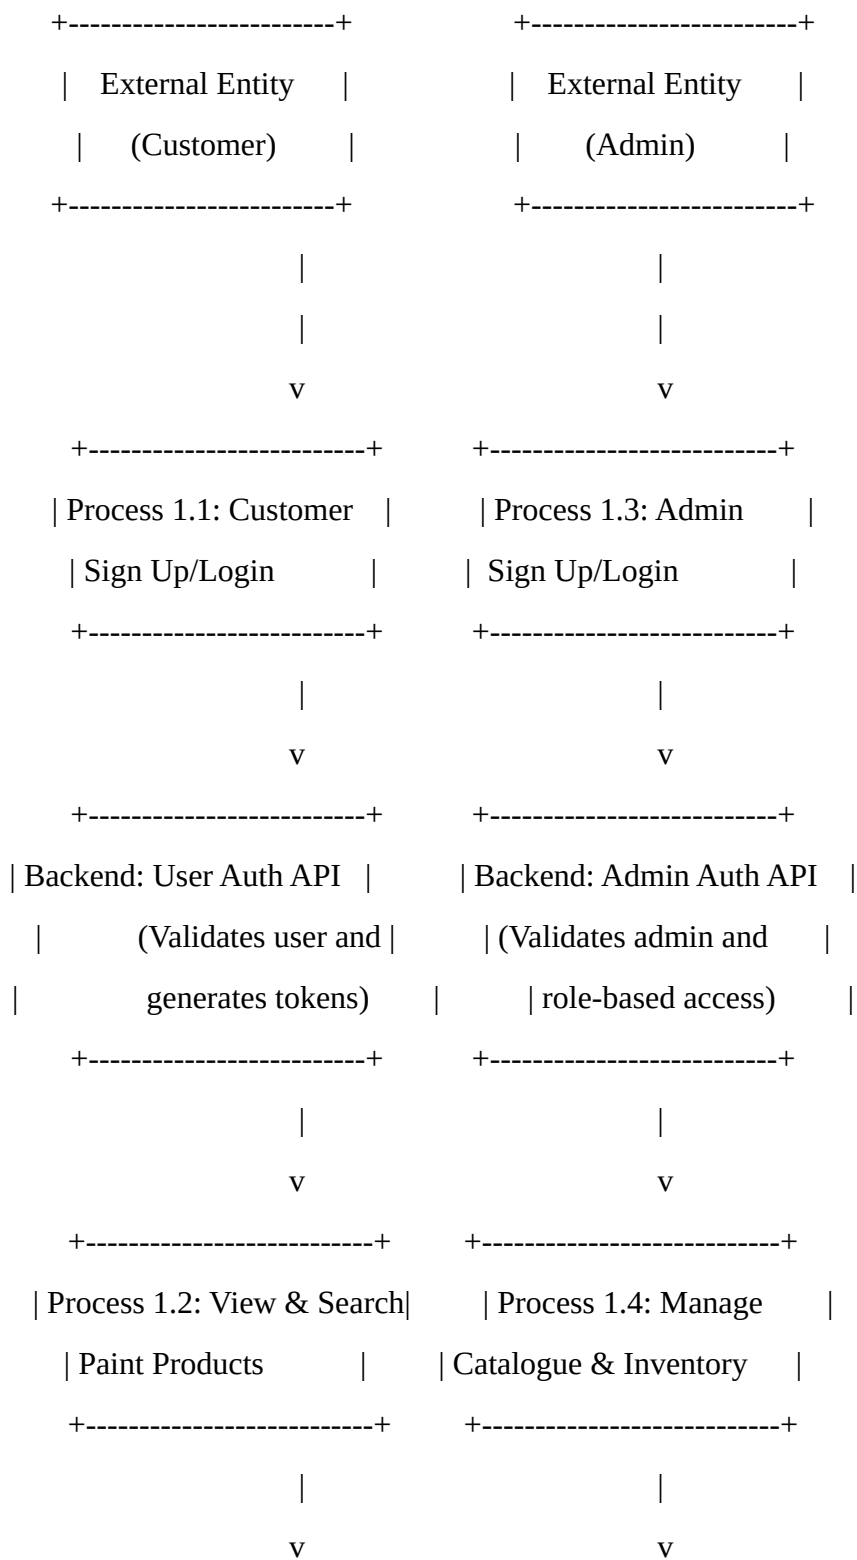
+------------------------+ +------------------------+
| External Entity | | External Entity |
| (Customer) | | (Admin) |
+------------------------+ +------------------------+
| |
| |
v v
+-------------------------+ +-------------------------+
| Process 1.1: Customer | | Process 1.3: Admin |
| Sign Up/Login | | Sign Up/Login |
+-------------------------+ +-------------------------+
| |
v v
+-------------------------+ +-------------------------+
| Backend: User Auth API | | Backend: Admin Auth API |
| (Validates user and | | (Validates admin and |
| generates tokens) | | role-based access) |
+-------------------------+ +-------------------------+
| |
v v
+--------------------------+ +--------------------------+
| Process 1.2: View & Search| | Process 1.4: Manage |
| Paint Products | | Catalogue & Inventory |
+--------------------------+ +--------------------------+
| |
v v